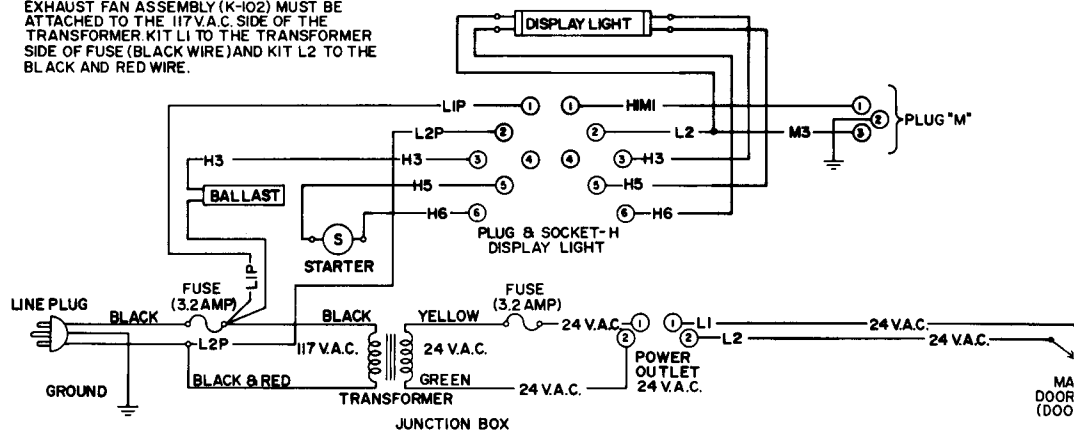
EXHAUST FAN ASSEMBLY (K-102) MUST BE ATTACHED TO THE 117 V.A.C. SIDE OF THE TRANSFORMER. KIT L1 TO THE TRANSFORMER SIDE OF FUSE (BLACK WIRE) AND KIT L2 TO THE BLACK AND RED WIRE.

DISPLAY LIGHT

L1P ① ① H1M1 ①
L2P ② ② L2 M3 ② ③ PLUG "M"
H3 H3 ③ ④ ④ ③ H3
BALLAST
H5 ⑤ ⑤ H5
S H6 ⑥ ⑥ H6
PLUG & SOCKET-H DISPLAY LIGHT
STARTER

L1P
FUSE (3.2 AMP)
LINE PLUG BLACK
L2P
BLACK
117 V.A.C.
YELLOW
FUSE (3.2 AMP)
24 V.A.C. ①
24 V.A.C.
②
① L1 24 V.A.C.
② L2 24 V.A.C.
POWER OUTLET 24 V.A.C.
GROUND
BLACK & RED
GREEN
24 V.A.C.
TRANSFORMER
JUNCTION BOX
MA DOOR (DOO